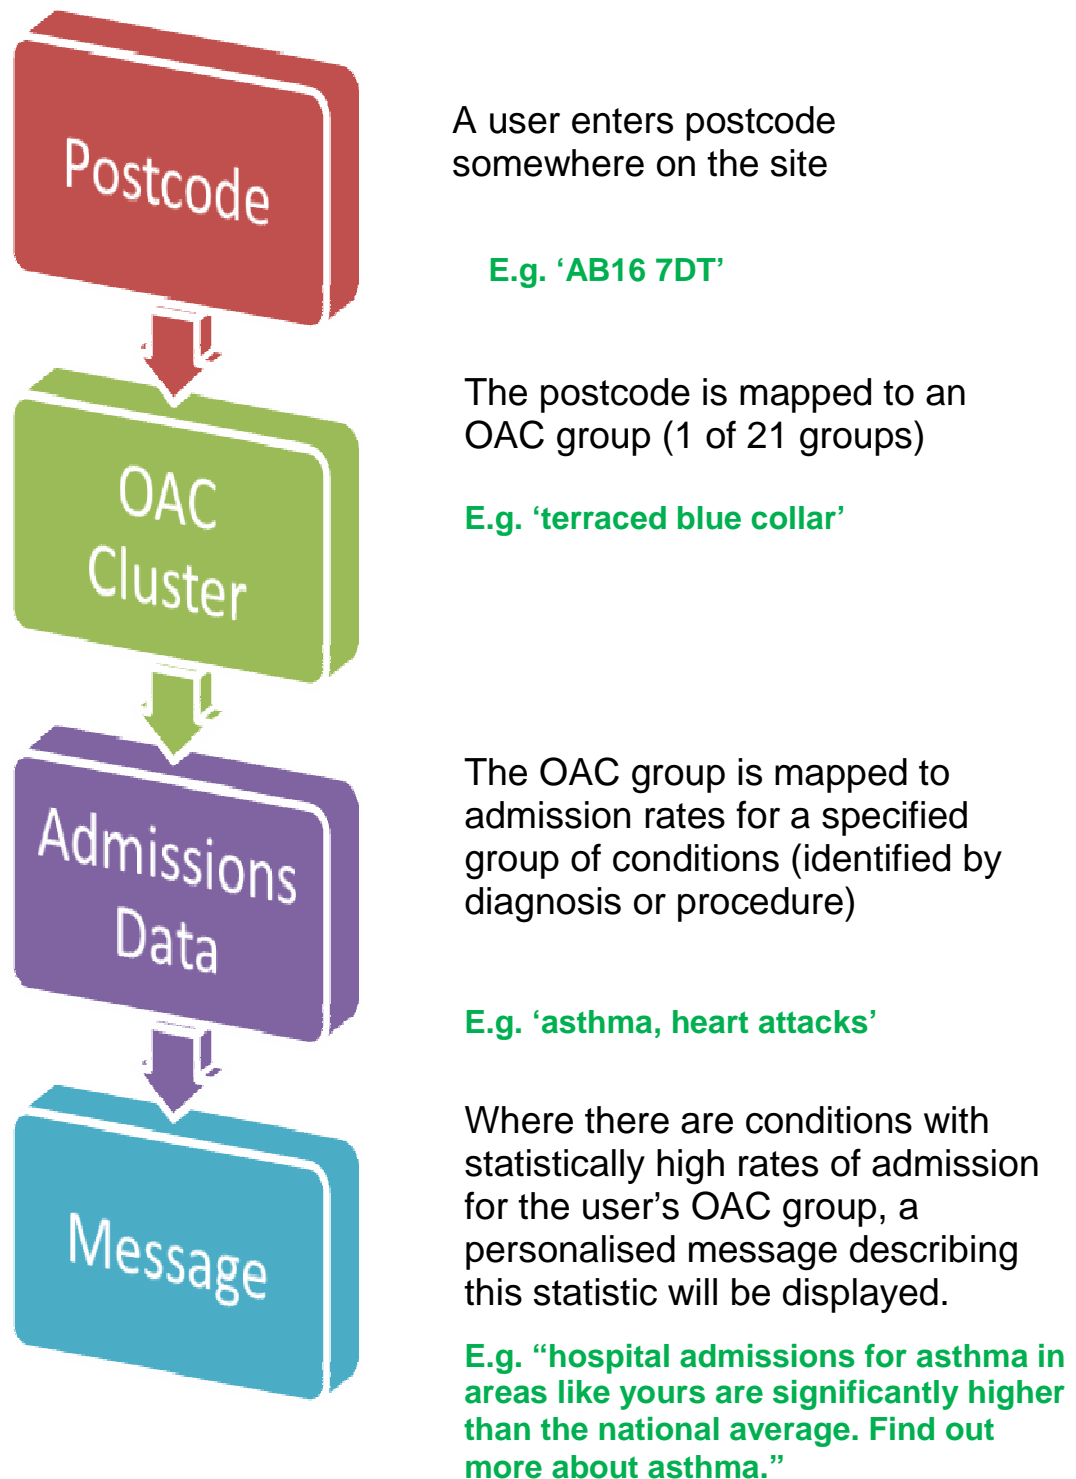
Postcode

A user enters postcode somewhere on the site

E.g. ‘AB16 7DT’

OAC Cluster

The postcode is mapped to an OAC group (1 of 21 groups)

E.g. ‘terraced blue collar’

Admissions Data

The OAC group is mapped to admission rates for a specified group of conditions (identified by diagnosis or procedure)

E.g. ‘asthma, heart attacks’

Message

Where there are conditions with statistically high rates of admission for the user’s OAC group, a personalised message describing this statistic will be displayed.

E.g. “hospital admissions for asthma in areas like yours are significantly higher than the national average. Find out more about asthma.”